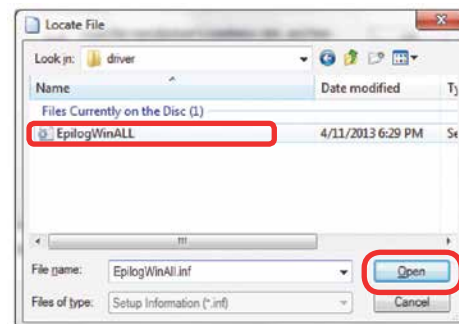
Locate File

Look in: driver

Name

Date modified

Ty

Files Currently on the Disc (1)

EpilogWinALL

4/11/2013 6:29 PM

Se

File name: EpilogWinAll.inf

Open

Files of type: Setup Information (*.inf)

Cancel